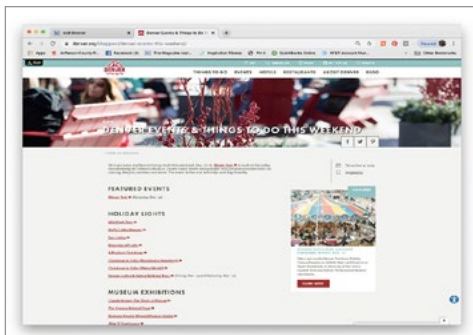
Denver Events & Things to Do This Weekend

THINGS TO DO   EVENTS   MEDIA   RESTAURANTS   ABOUT DENVER   BLOG

DENVER EVENTS & THINGS TO DO THIS WEEKEND

FEATURED EVENTS

HOLIDAY LIGHTS

MUSEUM EXHIBITIONS